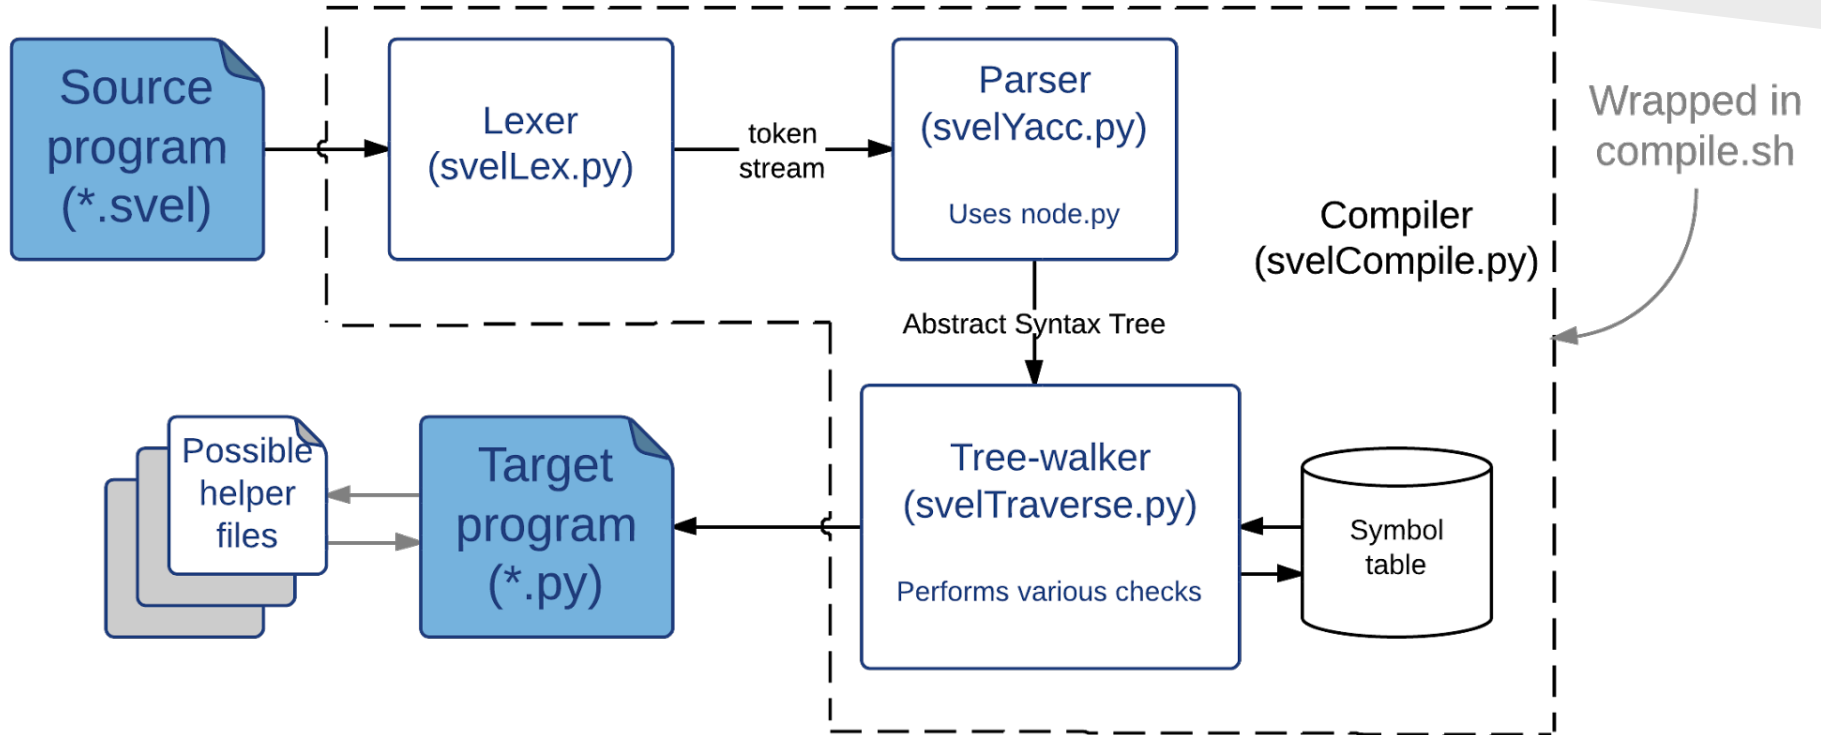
Source program (*.svel)

Lexer (svelLex.py)

token stream

Parser (svelYacc.py)

Uses node.py

Wrapped in compile.sh

Compiler (svelCompile.py)

Abstract Syntax Tree

Possible helper files

Target program (*.py)

Tree-walker (svelTraverse.py)

Performs various checks

Symbol table